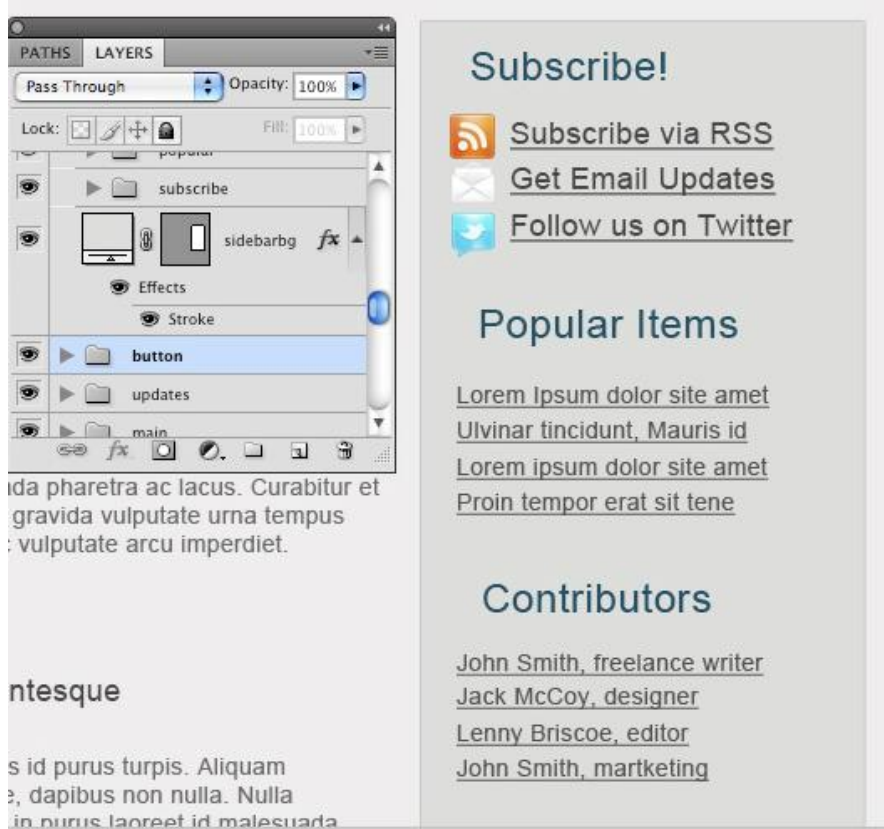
PATHS LAYERS

Pass Through Opacity: 100%

Lock: Fill: 100%

popular

subscribe

sidebarbg fx

Effects

Stroke

button

updates

main

ida pharetra ac lacus. Curabitur et gravida vulputate urna tempus vulputate arcu imperdiet.

ntesque

s id purus turpis. Aliquam e, dapibus non nulla. Nulla in purus laoreet id malesuada

Subscribe!

Subscribe via RSS

Get Email Updates

Follow us on Twitter

Popular Items

Lorem Ipsum dolor site amet

Ulvinar tincidunt, Mauris id

Lorem ipsum dolor site amet

Proin tempor erat sit tene

Contributors

John Smith, freelance writer

Jack McCoy, designer

Lenny Briscoe, editor

John Smith, martketing